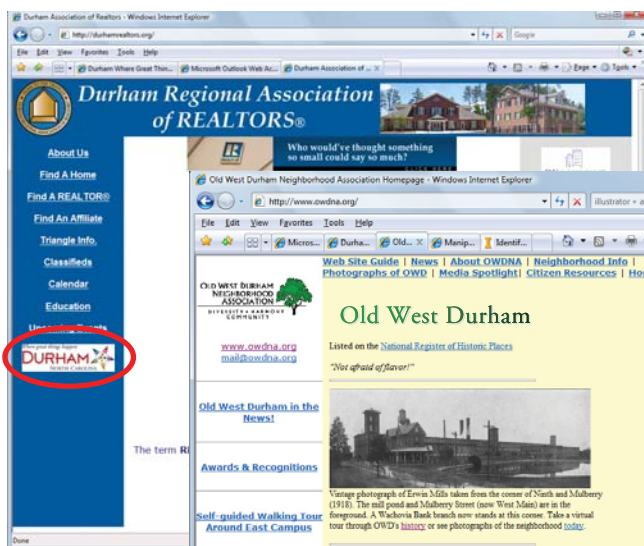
Durham Association of Realtors - Windows Internet Explorer
http://durhamrealtors.org/
Google
File Edit View Favorites Tools Help
Durham Where Great Thin... | Microsoft Outlook Web Ac... | Durham Association of ...
Page Tools

Durham Regional Association of REALTORS®
Who would've thought something so small could say so much?

About Us
Find A Home
Find A REALTOR®
Find An Affiliate
Triangle Info.
Classifieds
Calendar
Education
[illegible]
Where great things happen
DURHAM
NORTH CAROLINA

The term Ri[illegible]

Done

Old West Durham Neighborhood Association Homepage - Windows Internet Explorer
http://www.owdna.org/
illustrator - a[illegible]
File Edit View Favorites Tools Help
Micros... | Durha... | Old... | Manip... | Identif...

Web Site Guide | News | About OWDNA | Neighborhood Info | Photographs of OWD | Media Spotlight | Citizen Resources | Ho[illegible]

OLD WEST DURHAM NEIGHBORHOOD ASSOCIATION
DIVERSITY • HARMONY • COMMUNITY
www.owdna.org
mail@owdna.org

Old West Durham in the News!

Awards & Recognitions

Self-guided Walking Tour Around East Campus

Old West Durham

Listed on the National Register of Historic Places

"Not afraid of flavor!"

Vintage photograph of Erwin Mills taken from the corner of Ninth and Mulberry (1918). The mill pond and Mulberry Street (now West Main) are in the foreground. A Wachovia Bank branch now stands at this corner. Take a virtual tour through OWD's history or see photographs of the neighborhood today.